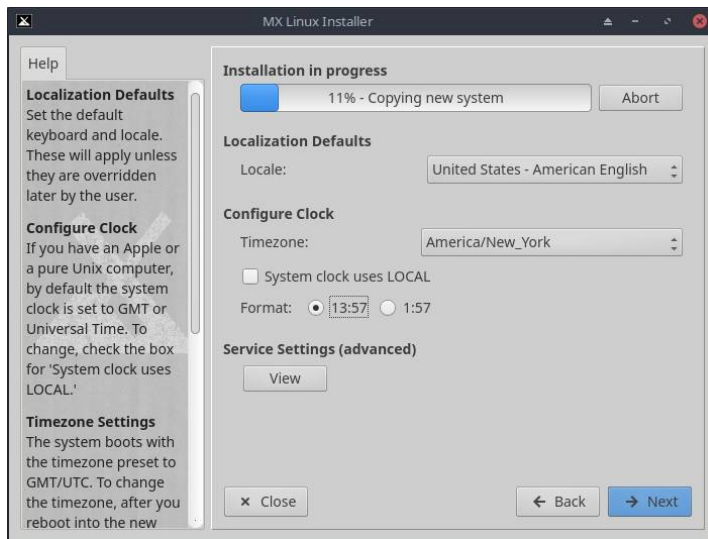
MX Linux Installer

Help

**Localization Defaults**
Set the default keyboard and locale. These will apply unless they are overridden later by the user.

**Configure Clock**
If you have an Apple or a pure Unix computer, by default the system clock is set to GMT or Universal Time. To change, check the box for 'System clock uses LOCAL.'

**Timezone Settings**
The system boots with the timezone preset to GMT/UTC. To change the timezone, after you reboot into the new

**Installation in progress**
11% - Copying new system
Abort

**Localization Defaults**
Locale: United States - American English

**Configure Clock**
Timezone: America/New_York
System clock uses LOCAL
Format: 13:57 1:57

**Service Settings (advanced)**
View

× Close
← Back
→ Next